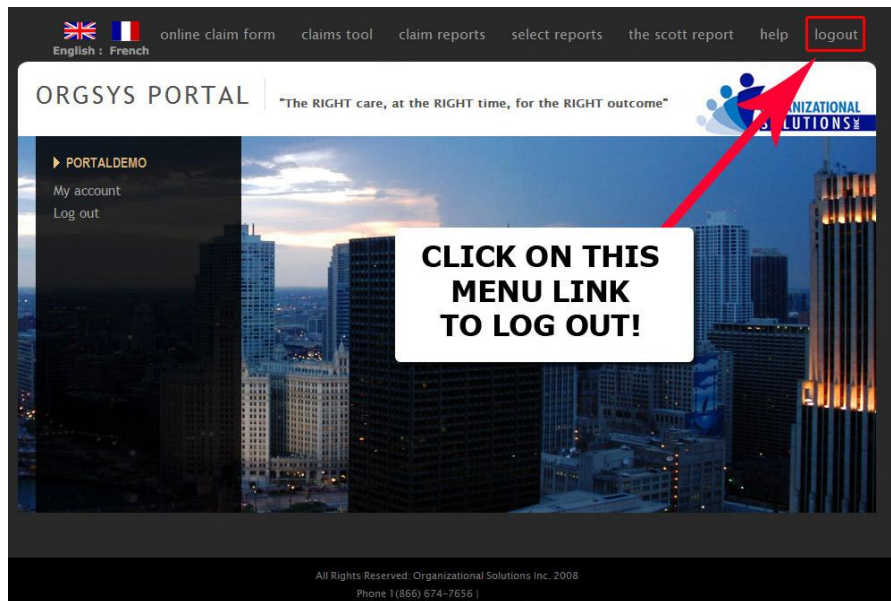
English : French online claim form claims tool claim reports select reports the scott report help logout

ORGSYS PORTAL "The RIGHT care, at the RIGHT time, for the RIGHT outcome"

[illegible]NIZATIONAL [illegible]LUTIONS INC

PORTALDEMO
My account
Log out

CLICK ON THIS MENU LINK TO LOG OUT!

All Rights Reserved: Organizational Solutions Inc. 2008
Phone 1(866) 674-7656 |